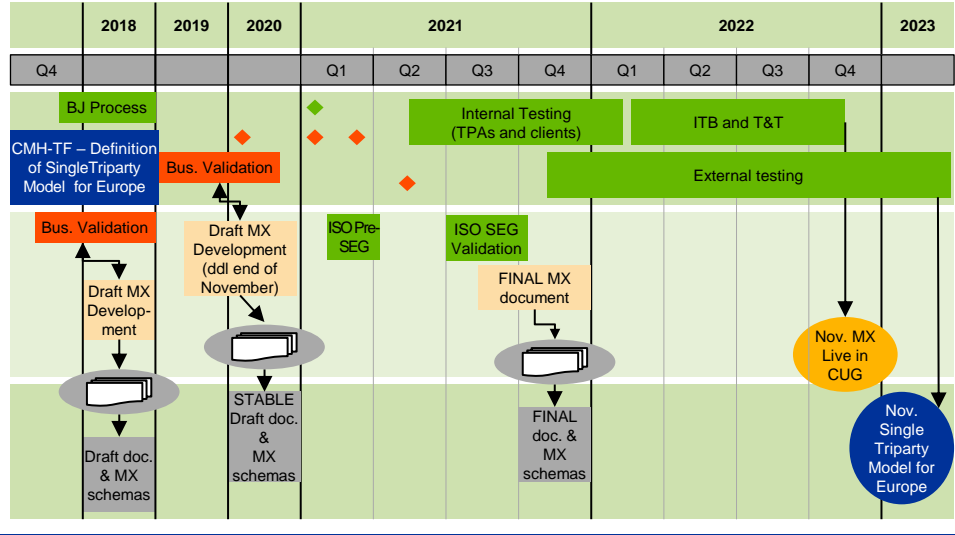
| 2018 | 2019 | 2020 | 2021 | 2022 | 2023 |
|---|---|---|---|---|---|

| Q4 | | | Q1 | Q2 | Q3 | Q4 | Q1 | Q2 | Q3 | Q4 | |
|---|---|---|---|---|---|---|---|---|---|---|---|

BJ Process

Internal Testing (TPAs and clients)

ITB and T&T

CMH-TF – Definition of SingleTriparty Model for Europe

Bus. Validation

External testing

Bus. Validation

Draft MX Development (ddl end of November)

ISO Pre-SEG

ISO SEG Validation

FINAL MX document

Draft MX Develop-ment

Nov. MX Live in CUG

STABLE Draft doc. & MX schemas

FINAL doc. & MX schemas

Draft doc. & MX schemas

Nov. Single Triparty Model for Europe